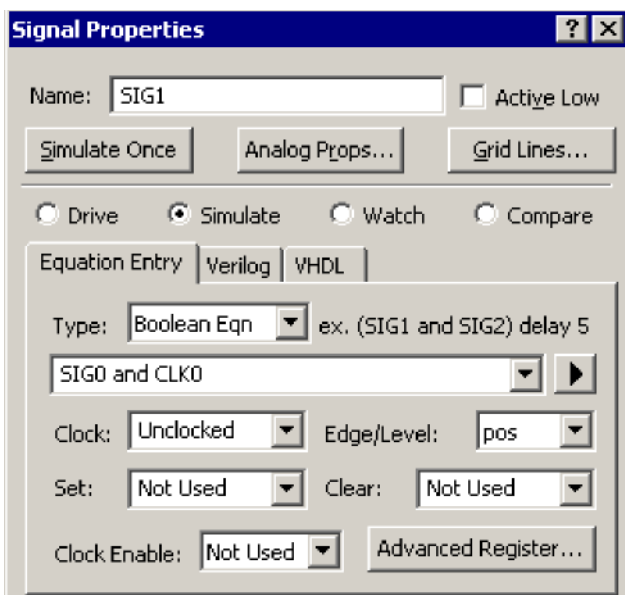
Signal Properties

? X

Name: SIG1

Active Low

Simulate Once

Analog Props...

Grid Lines...

Drive

Simulate

Watch

Compare

Equation Entry

Verilog

VHDL

Type: Boolean Eqn

ex. (SIG1 and SIG2) delay 5

SIG0 and CLK0

Clock: Unclocked

Edge/Level: pos

Set: Not Used

Clear: Not Used

Clock Enable: Not Used

Advanced Register...